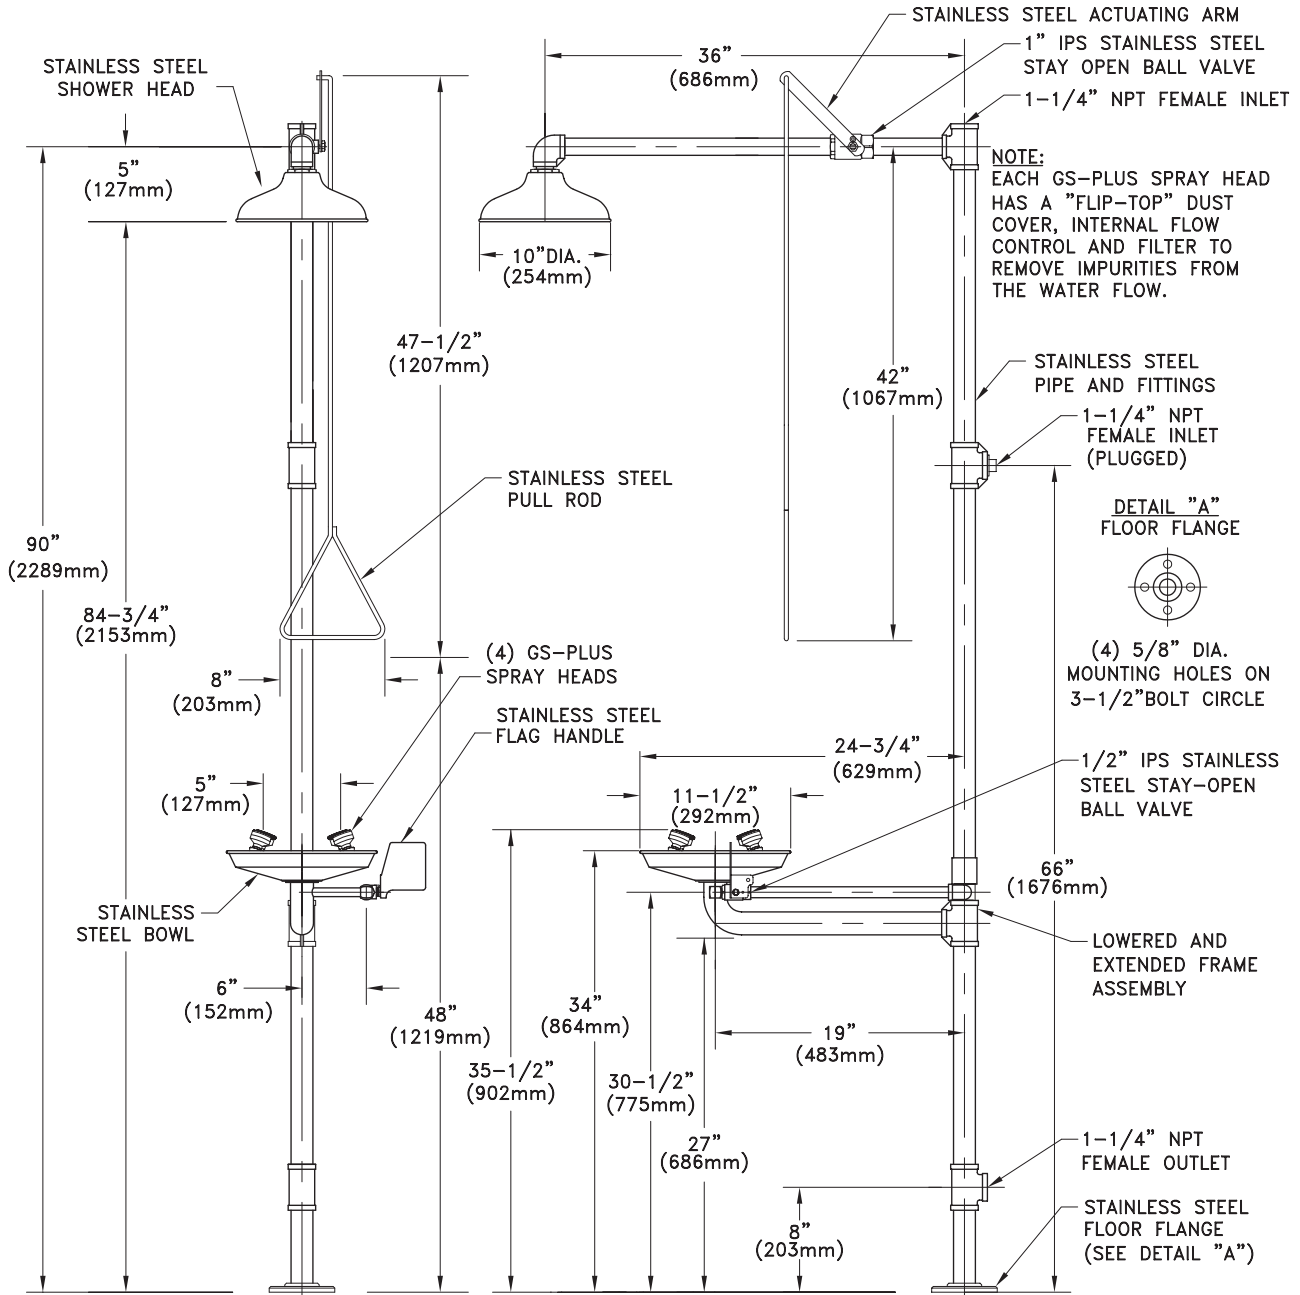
STAINLESS STEEL SHOWER HEAD

5"
(127mm)

90"
(2289mm)

84-3/4"
(2153mm)

47-1/2"
(1207mm)

STAINLESS STEEL PULL ROD

8"
(203mm)

(4) GS-PLUS SPRAY HEADS

STAINLESS STEEL FLAG HANDLE

5"
(127mm)

STAINLESS STEEL BOWL

6"
(152mm)

48"
(1219mm)

36"
(686mm)

STAINLESS STEEL ACTUATING ARM

1" IPS STAINLESS STEEL STAY OPEN BALL VALVE

1-1/4" NPT FEMALE INLET

NOTE:
EACH GS-PLUS SPRAY HEAD HAS A "FLIP-TOP" DUST COVER, INTERNAL FLOW CONTROL AND FILTER TO REMOVE IMPURITIES FROM THE WATER FLOW.

10"DIA.
(254mm)

42"
(1067mm)

STAINLESS STEEL PIPE AND FITTINGS

1-1/4" NPT FEMALE INLET (PLUGGED)

DETAIL "A"
FLOOR FLANGE

(4) 5/8" DIA. MOUNTING HOLES ON 3-1/2"BOLT CIRCLE

24-3/4"
(629mm)

11-1/2"
(292mm)

1/2" IPS STAINLESS STEEL STAY-OPEN BALL VALVE

66"
(1676mm)

LOWERED AND EXTENDED FRAME ASSEMBLY

34"
(864mm)

35-1/2"
(902mm)

30-1/2"
(775mm)

19"
(483mm)

27"
(686mm)

1-1/4" NPT FEMALE OUTLET

8"
(203mm)

STAINLESS STEEL FLOOR FLANGE (SEE DETAIL "A")